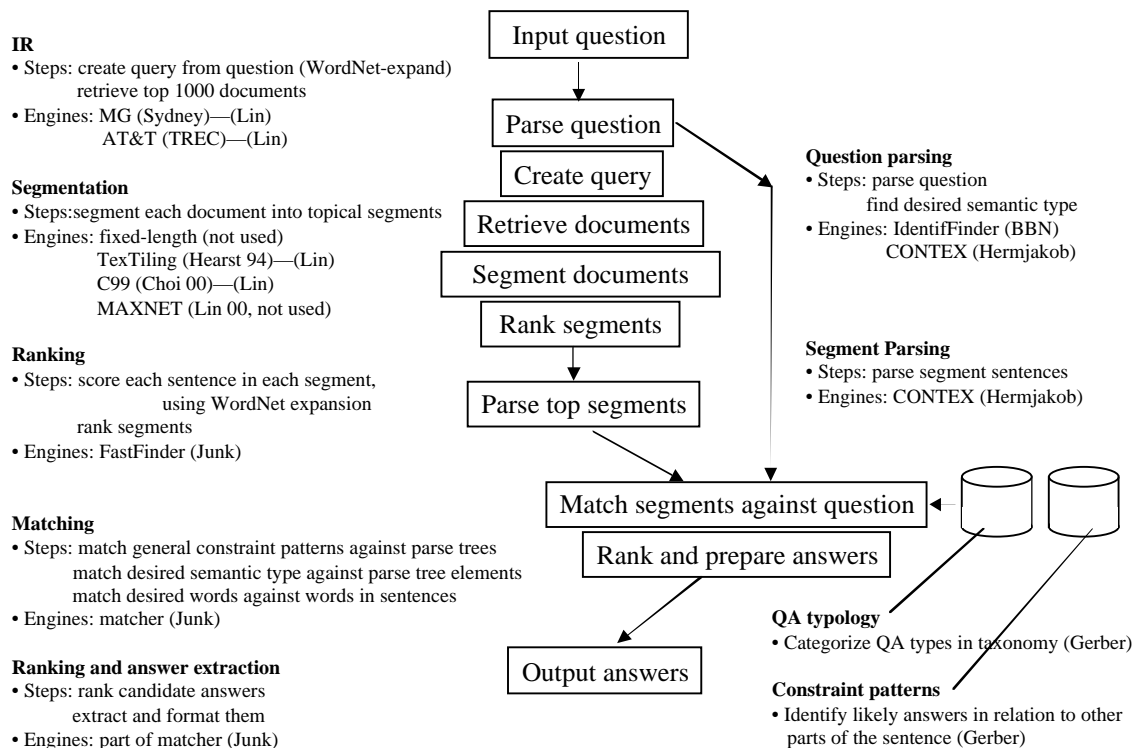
IR
• Steps: create query from question (WordNet-expand)
retrieve top 1000 documents
• Engines: MG (Sydney)—(Lin)
AT&T (TREC)—(Lin)

Segmentation
• Steps:segment each document into topical segments
• Engines: fixed-length (not used)
TexTiling (Hearst 94)—(Lin)
C99 (Choi 00)—(Lin)
MAXNET (Lin 00, not used)

Ranking
• Steps: score each sentence in each segment,
using WordNet expansion
rank segments
• Engines: FastFinder (Junk)

Matching
• Steps: match general constraint patterns against parse trees
match desired semantic type against parse tree elements
match desired words against words in sentences
• Engines: matcher (Junk)

Ranking and answer extraction
• Steps: rank candidate answers
extract and format them
• Engines: part of matcher (Junk)

Input question

Parse question

Create query

Retrieve documents

Segment documents

Rank segments

Parse top segments

Match segments against question

Rank and prepare answers

Output answers

Question parsing
• Steps: parse question
find desired semantic type
• Engines: IdentifFinder (BBN)
CONTEX (Hermjakob)

Segment Parsing
• Steps: parse segment sentences
• Engines: CONTEX (Hermjakob)

QA typology
• Categorize QA types in taxonomy (Gerber)

Constraint patterns
• Identify likely answers in relation to other parts of the sentence (Gerber)